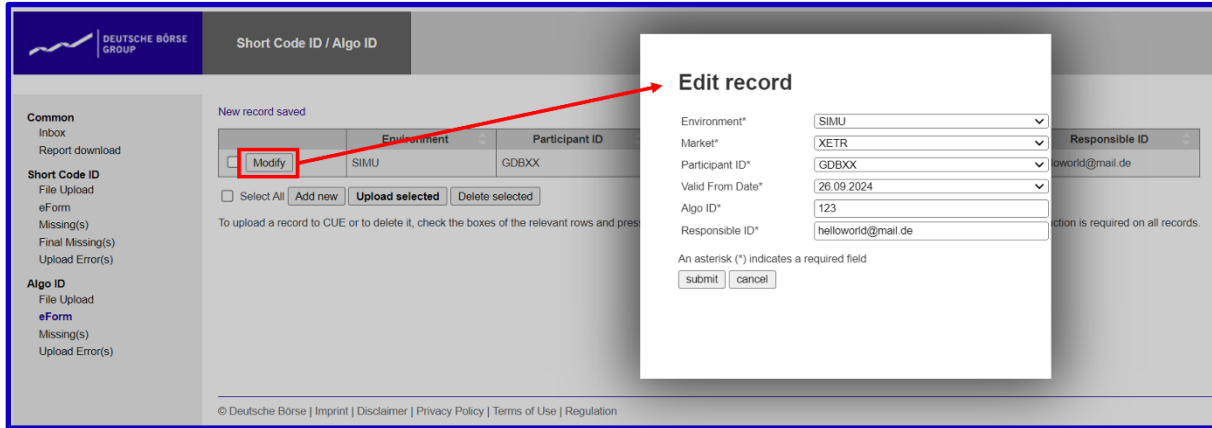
DEUTSCHE BÖRSE GROUP

Short Code ID / Algo ID

Common
Inbox
Report download

Short Code ID
File Upload
eForm
Missing(s)
Final Missing(s)
Upload Error(s)

Algo ID
File Upload
eForm
Missing(s)
Upload Error(s)

New record saved

| | Environment | Participant ID | Responsible ID |
|---|---|---|---|
| Modify | SIMU | GDBXX | lloworld@mail.de |

Select All Add new Upload selected Delete selected

To upload a record to CUE or to delete it, check the boxes of the relevant rows and press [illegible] ction is required on all records.

Edit record

Environment* SIMU
Market* XETR
Participant ID* GDBXX
Valid From Date* 26.09.2024
Algo ID* 123
Responsible ID* helloworld@mail.de

An asterisk (*) indicates a required field

submit cancel

© Deutsche Börse | Imprint | Disclaimer | Privacy Policy | Terms of Use | Regulation